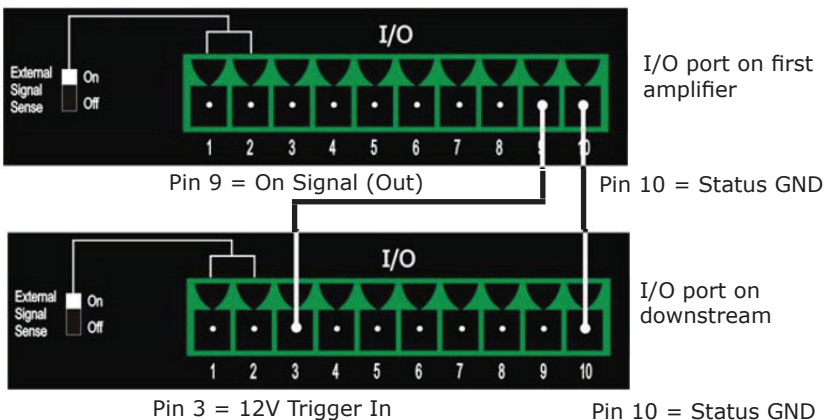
External Signal Sense
On
Off

I/O

1 2 3 4 5 6 7 8 9 10

I/O port on first amplifier

Pin 9 = On Signal (Out)

Pin 10 = Status GND

External Signal Sense
On
Off

I/O

1 2 3 4 5 6 7 8 9 10

I/O port on downstream

Pin 3 = 12V Trigger In

Pin 10 = Status GND